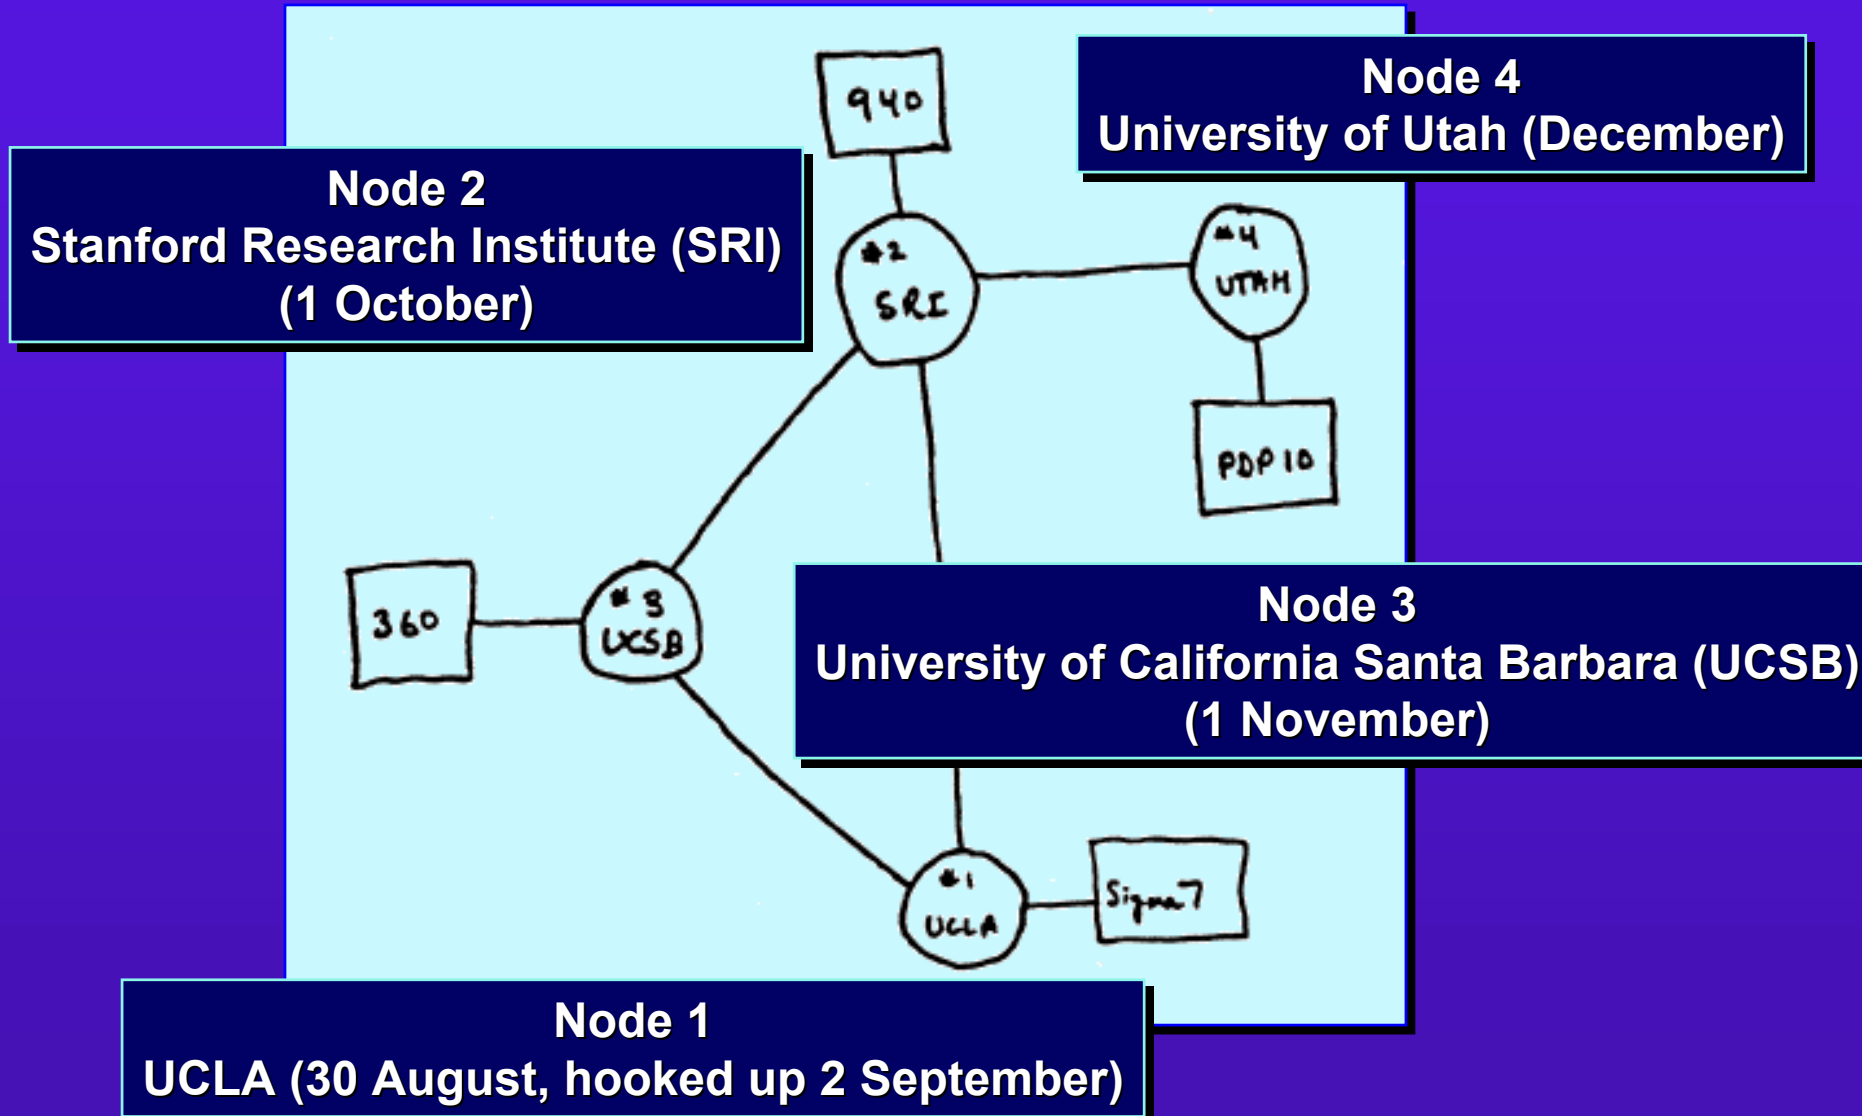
Node 4
University of Utah (December)

Node 2
Stanford Research Institute (SRI)
(1 October)

940

#2
SRI

#4
UTAH

PDP 10

360

#3
UCSB

Node 3
University of California Santa Barbara (UCSB)
(1 November)

#1
UCLA

Sigma7

Node 1
UCLA (30 August, hooked up 2 September)